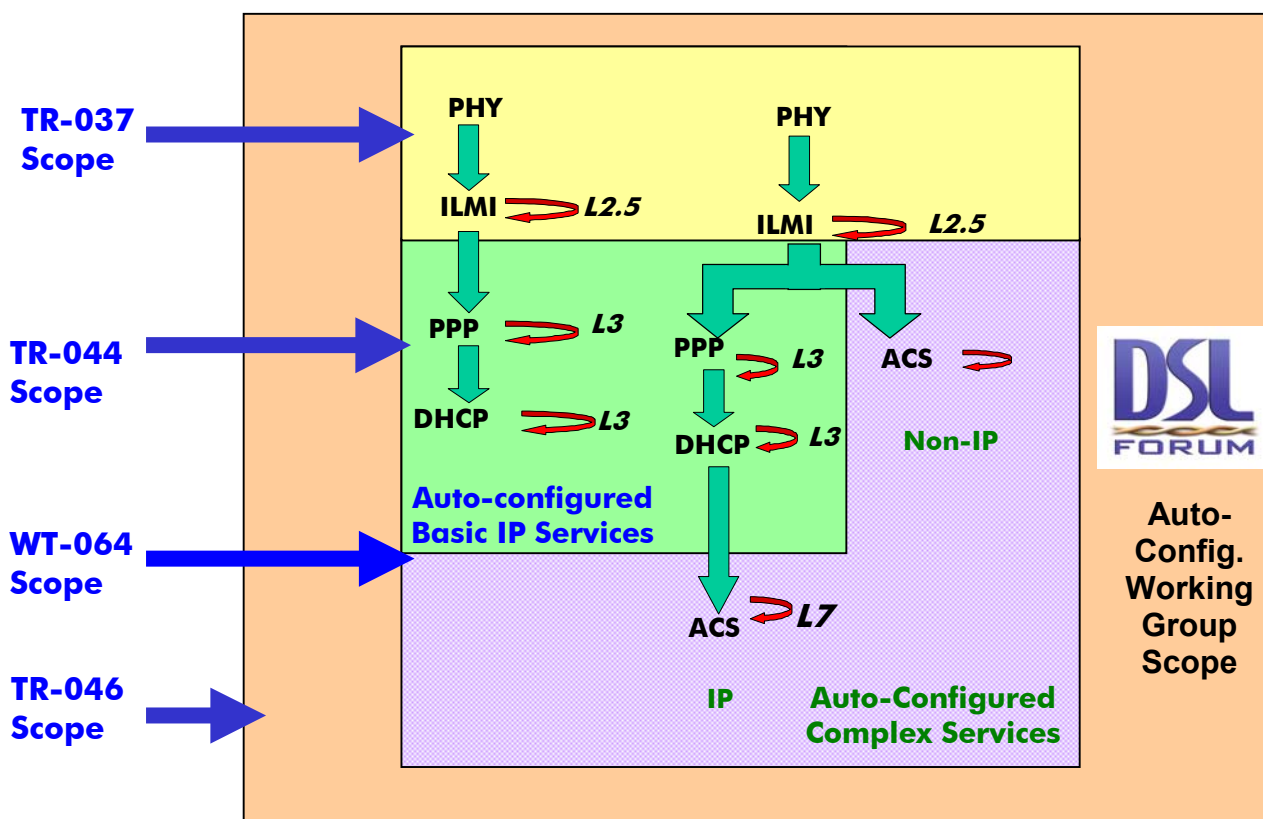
TR-037 Scope

TR-044 Scope

WT-064 Scope

TR-046 Scope

PHY

ILMI

L2.5

PPP

L3

DHCP

L3

Auto-configured Basic IP Services

PHY

ILMI

L2.5

PPP

L3

DHCP

L3

ACS

L7

IP

ACS

Non-IP

Auto-Configured Complex Services

DSL FORUM

Auto-Config. Working Group Scope